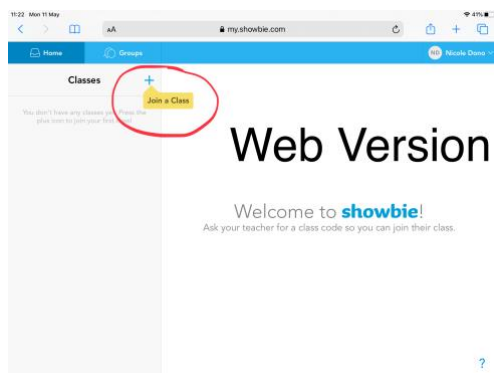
11:22 Mon 11 May

41%

AA

my.showbie.com

Home

Groups

ND Nicole Dona

Classes

+

Join a Class

You don't have any classes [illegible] Press the plus icon to join your first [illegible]

Web Version

Welcome to showbie!

Ask your teacher for a class code so you can join their class.

?